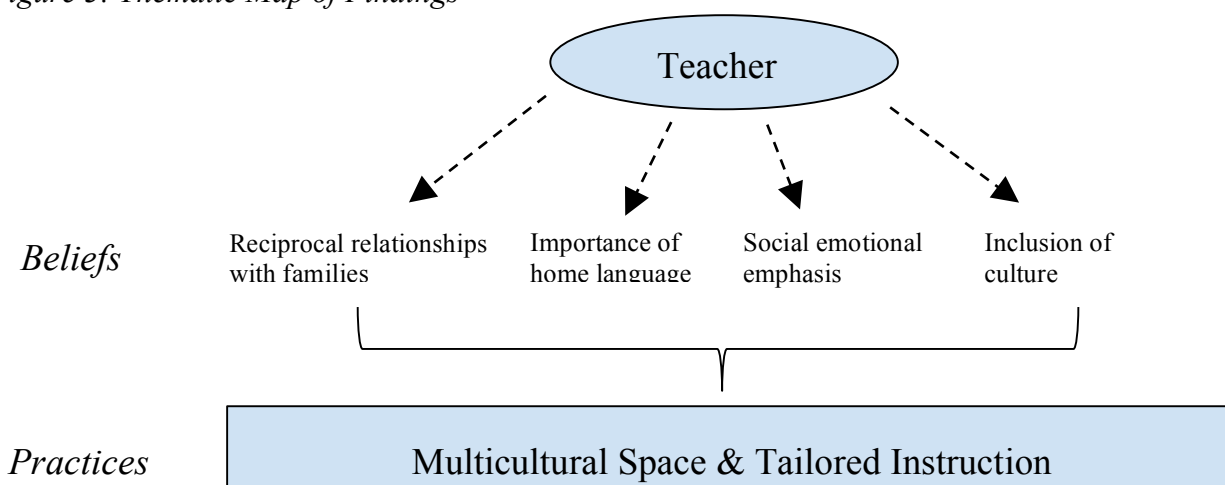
igure 3. Thematic Map of Findings

Teacher

Beliefs

Reciprocal relationships with families

Importance of home language

Social emotional emphasis

Inclusion of culture

Practices

Multicultural Space & Tailored Instruction